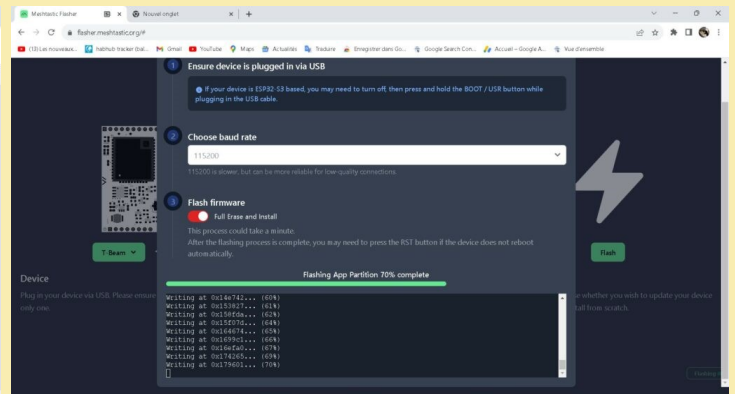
Meshtastic Flasher × Nouvel onglet × +

flasher.meshtastic.org/#

(13) Les nouveaux... habhub tracker (bal... Gmail YouTube Maps Actualités Traduire Enregistrer dans Go... Google Search Con... Accueil – Google A... Vue d'ensemble

1 Ensure device is plugged in via USB

If your device is ESP32-S3 based, you may need to turn off, then press and hold the BOOT / USR button while plugging in the USB cable.

2 Choose baud rate

115200

115200 is slower, but can be more reliable for low-quality connections.

3 Flash firmware

Full Erase and Install

This process could take a minute.
After the flashing process is complete, you may need to press the RST button if the device does not reboot automatically.

T-Beam

Flash

Device

Plug in your device via USB. Please ensure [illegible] only one.

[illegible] e whether you wish to update your device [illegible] tall from scratch.

Flashing App Partition 70% complete

Writing at 0x14e742... (60%)
Writing at 0x153827... (61%)
Writing at 0x158fda... (62%)
Writing at 0x15f07d... (64%)
Writing at 0x164674... (65%)
Writing at 0x1699c1... (66%)
Writing at 0x16efa0... (67%)
Writing at 0x174265... (69%)
Writing at 0x179601... (70%)

Flashing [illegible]